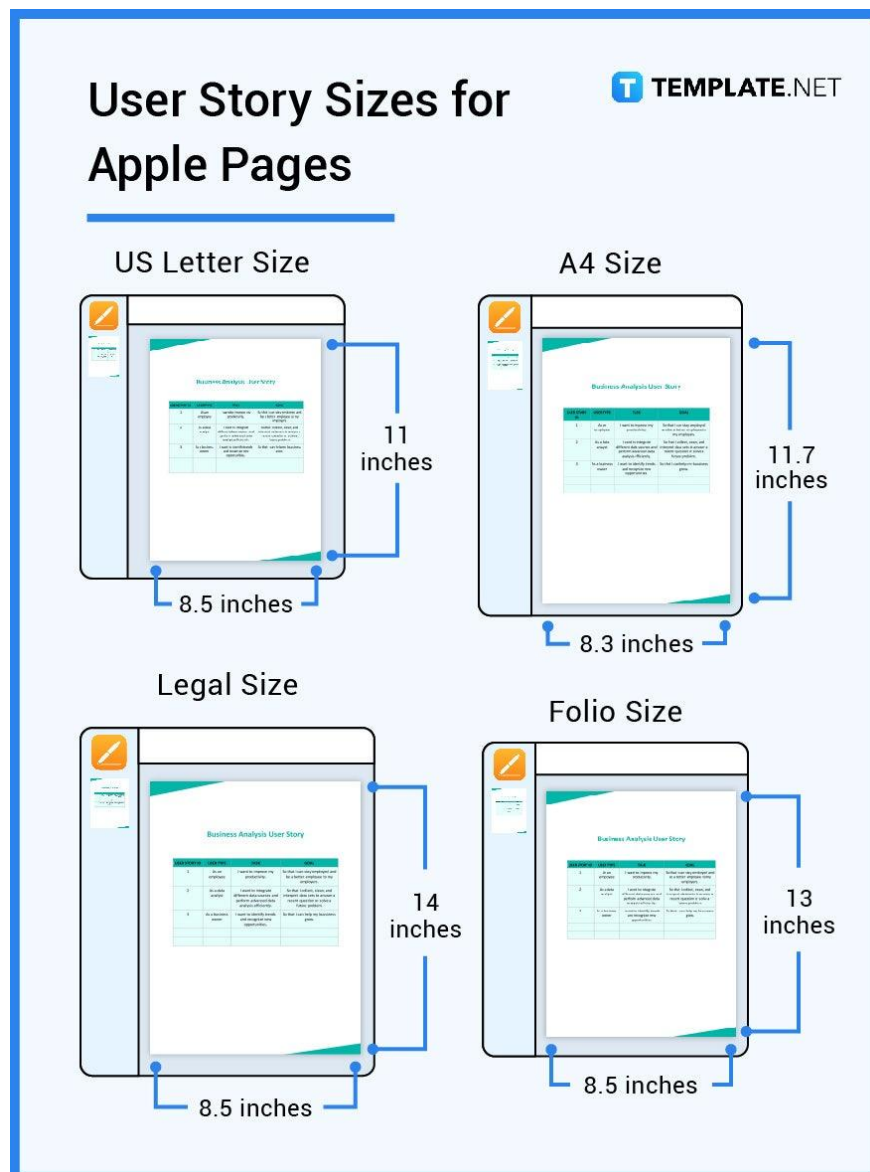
User Story Sizes for Apple Pages

TEMPLATE.NET

US Letter Size

Business Analysis User Story

11 inches

8.5 inches

A4 Size

Business Analysis User Story

11.7 inches

8.3 inches

Legal Size

Business Analysis User Story

14 inches

8.5 inches

Folio Size

Business Analysis User Story

13 inches

8.5 inches